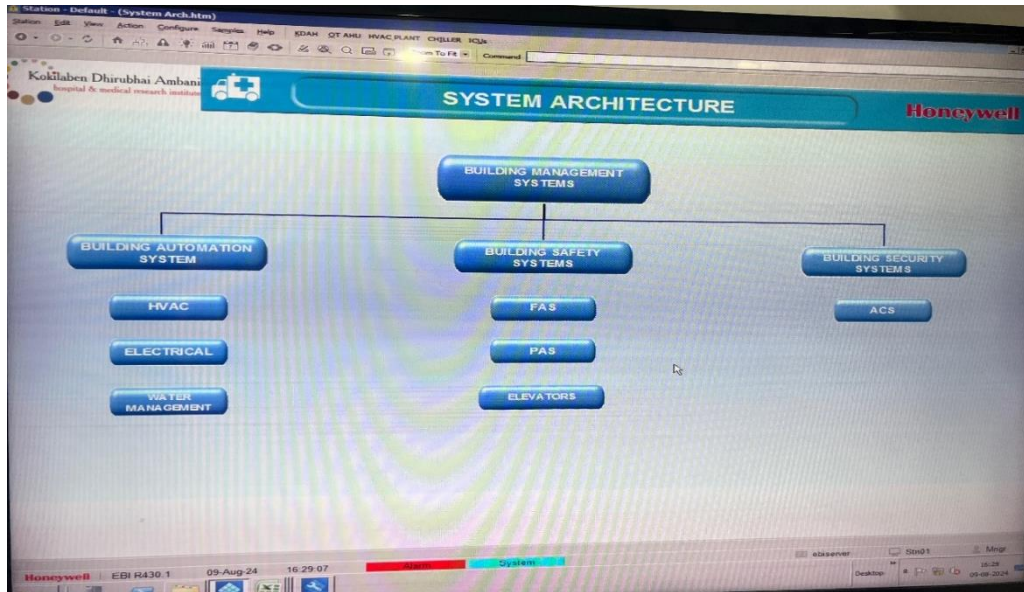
Station - Default - (System Arch.htm)

Station Edit View Action Configure Service Help KDAH OT AHU HVAC PLANT CHILLER ICUs

Zoom To Fit Command

Kokilaben Dhirubhai Ambani
hospital & medical research institute

SYSTEM ARCHITECTURE

Honeywell

BUILDING MANAGEMENT SYSTEMS

BUILDING AUTOMATION SYSTEM

BUILDING SAFETY SYSTEMS

BUILDING SECURITY SYSTEMS

HVAC

ELECTRICAL

WATER MANAGEMENT

FAS

PAS

ELEVATORS

ACS

Honeywell EBI R430.1 09-Aug-24 16:29:07 Alarm System

ebiserver Stn01 Mngr

Desktop 16:29 09-08-2024